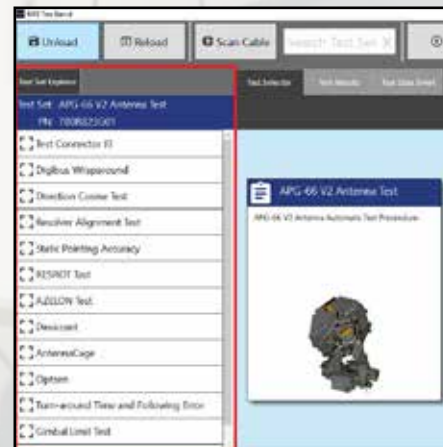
ATE Test Bench

Unload
Reload
Scan Cable
Search Test Set

Test Set Explorer

Test Set: APG-66 V2 Antenna Test
PN: 7008023001

Test Connector ID
Digibus Wraparound
Direction Cosine Test
Resolver Alignment Test
Static Pointing Accuracy
RESROT Test
AZELLOW Test
Desiccant
AntennaCage
Optsen
Turn-around Time and Following Error
Gimbal Limit Test

Test Selector
Test Results
Test Data Sheet

APG 66 V2 Antenna Test
APG-66 V2 Antenna Automatic Test Procedure